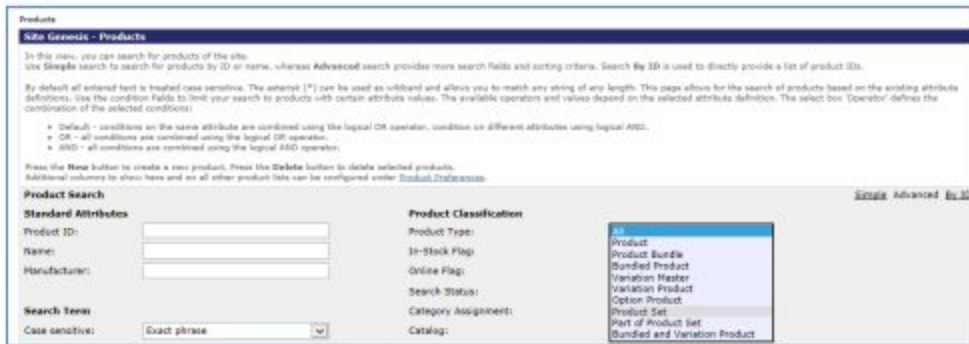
Products

Site Genesis - Products

In this view, you can search for products of the site.
Use **Simple** search to search for products by ID or name, whereas **Advanced** search provides more search fields and sorting criteria. Search **By ID** is used to directly provide a list of product IDs.

By default all entered text is treated case sensitive. The asterisk (*) can be used as wildcard and allows you to match any string of any length. This page allows for the search of products based on the existing attribute definitions. Use the condition fields to limit your search to products with certain attribute values. The available operators and values depend on the selected attribute definition. The select box 'Operator' defines the combination of the selected conditions:

- Default - conditions on the same attribute are combined using the logical OR operator, condition on different attributes using logical AND.
- OR - all conditions are combined using the logical OR operator.
- AND - all conditions are combined using the logical AND operator.

Press the **New** button to create a new product. Press the **Delete** button to delete selected products.
Additional columns to show here and on all other product lists can be configured under Product Preferences.

Product Search

Simple Advanced By ID

Standard Attributes

Product ID:

Name:

Manufacturer:

Search Term

Case sensitive: Exact phrase

Product Classification

Product Type:

In-Stock Flag:

Online Flag:

Search Status:

Category Assignment:

Catalog:

All
Product
Product Bundle
Bundled Product
Variation Master
Variation Product
Option Product
Product Set
Part of Product Set
Bundled and Variation Product